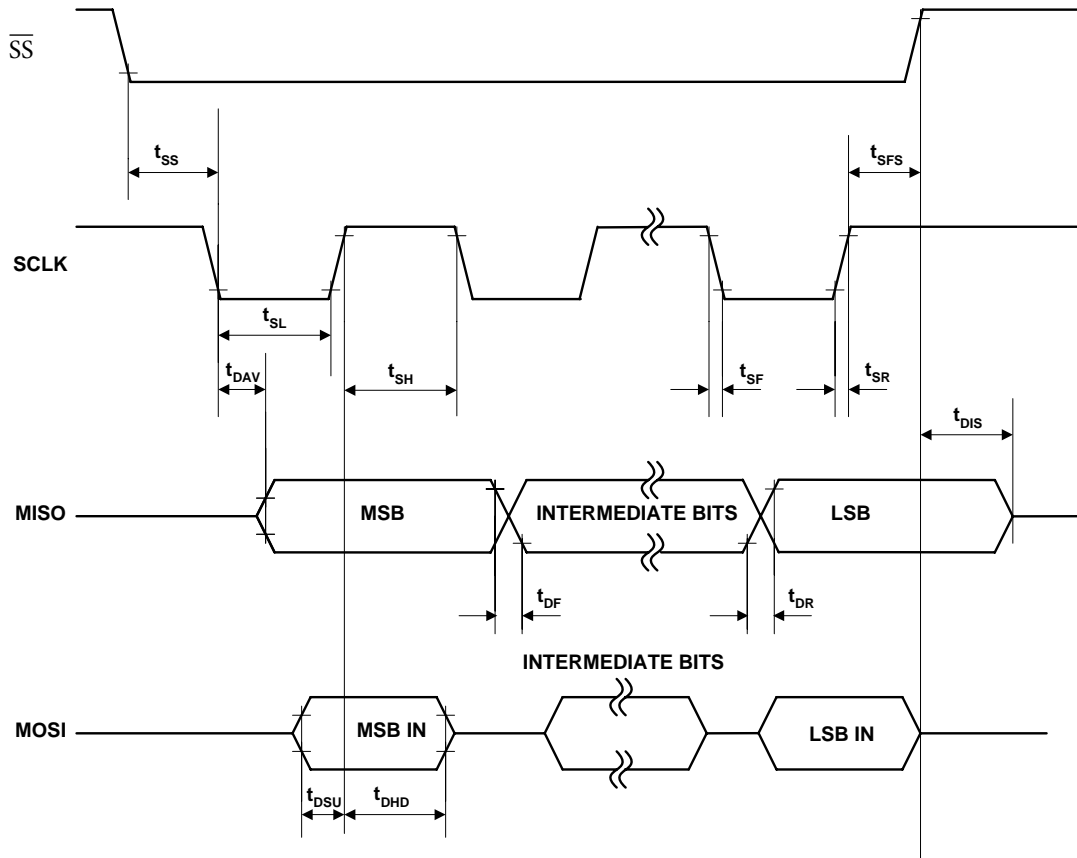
$\overline{SS}$

$t_{SS}$

$t_{SFS}$

SCLK

$t_{SL}$

$t_{DAV}$

$t_{SH}$

$t_{SF}$

$t_{SR}$

$t_{DIS}$

MISO

MSB

INTERMEDIATE BITS

LSB

$t_{DF}$

$t_{DR}$

INTERMEDIATE BITS

MOSI

MSB IN

LSB IN

$t_{DSU}$

$t_{DHD}$